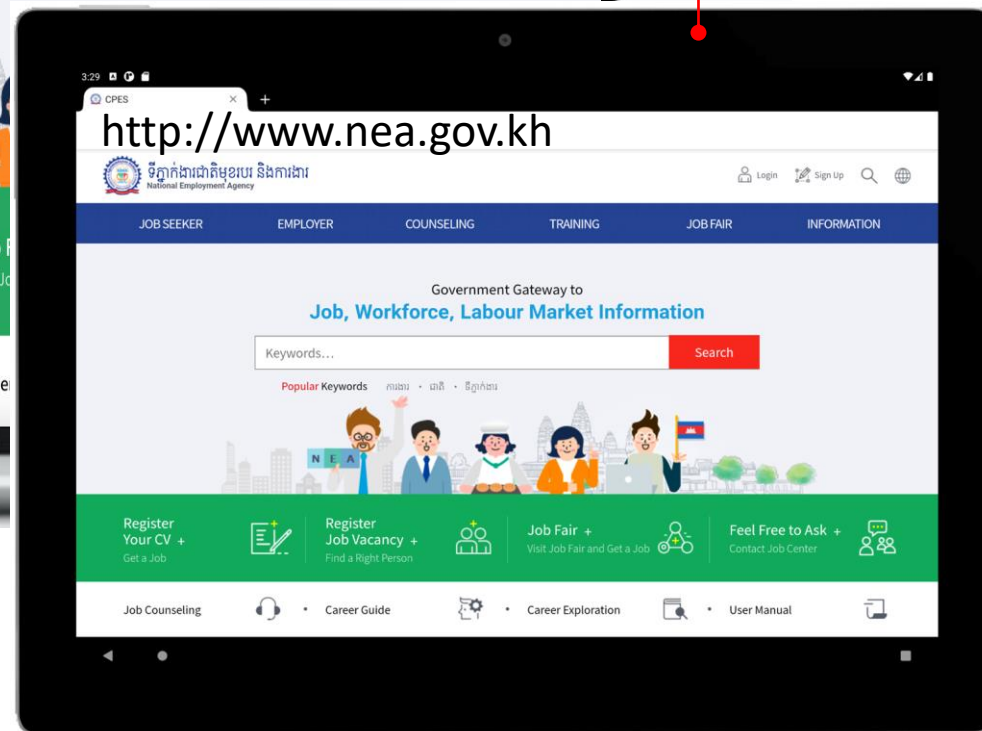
3:29

CPES

http://www.nea.gov.kh

ទីភ្នាក់ងារជាតិមុខរបរ និងការងារ
National Employment Agency

Login Sign Up

JOB SEEKER EMPLOYER COUNSELING TRAINING JOB FAIR INFORMATION

Government Gateway to
Job, Workforce, Labour Market Information

Keywords...

Search

Popular Keywords ការងារ · ជាតិ · ទីភ្នាក់ងារ

N E A

Register Your CV +
Get a Job

Register Job Vacancy +
Find a Right Person

Job Fair +
Visit Job Fair and Get a Job

Feel Free to Ask +
Contact Job Center

Job Counseling • Career Guide • Career Exploration • User Manual